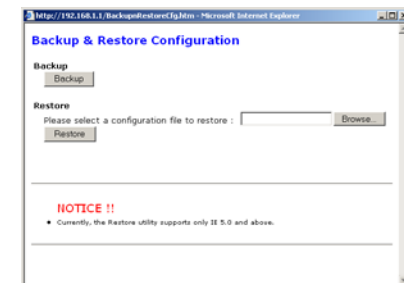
http://192.168.1.1/BackupRestoreCfg.htm - Microsoft Internet Explorer

Backup & Restore Configuration

Backup

Backup

Restore

Please select a configuration file to restore : Browse...

Restore

NOTICE !!

• Currently, the Restore utility supports only IE 5.0 and above.